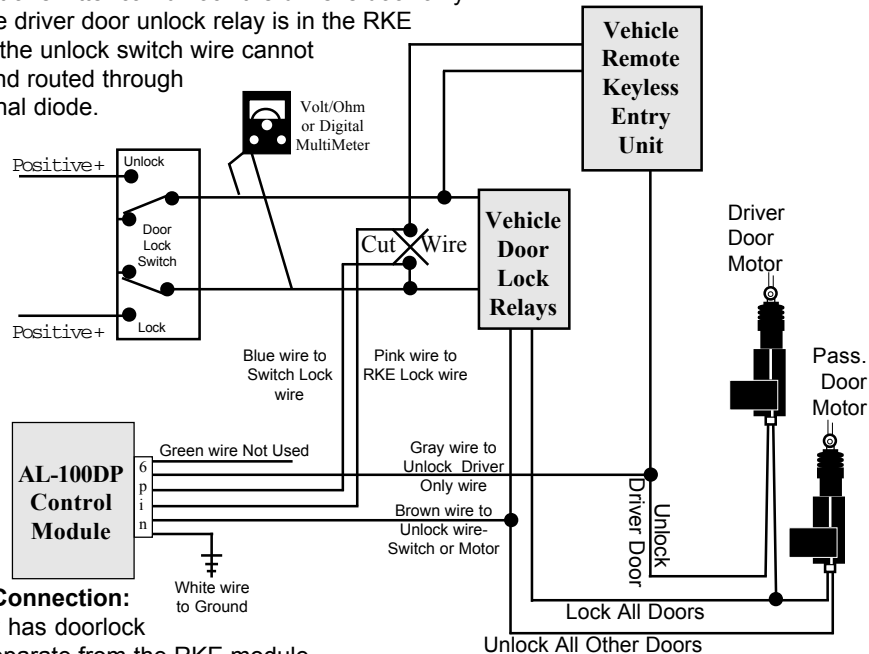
e driver door unlock relay is in the RKE
the unlock switch wire cannot
nd routed through
nal diode.

Vehicle Remote Keyless Entry Unit

Volt/Ohm or Digital MultiMeter

Positive+

Unlock

Door Lock Switch

Lock

Positive+

Cut Wire

Vehicle Door Lock Relays

Driver Door Motor

Pass. Door Motor

Blue wire to Switch Lock wire

Pink wire to RKE Lock wire

AL-100DP Control Module

6 p i n

Green wire Not Used

Gray wire to Unlock Driver Only wire

Brown wire to Unlock wire- Switch or Motor

White wire to Ground

Driver Door

Unlock

Lock All Doors

Unlock All Other Doors

Connection:
has doorlock
parate from the RKE module